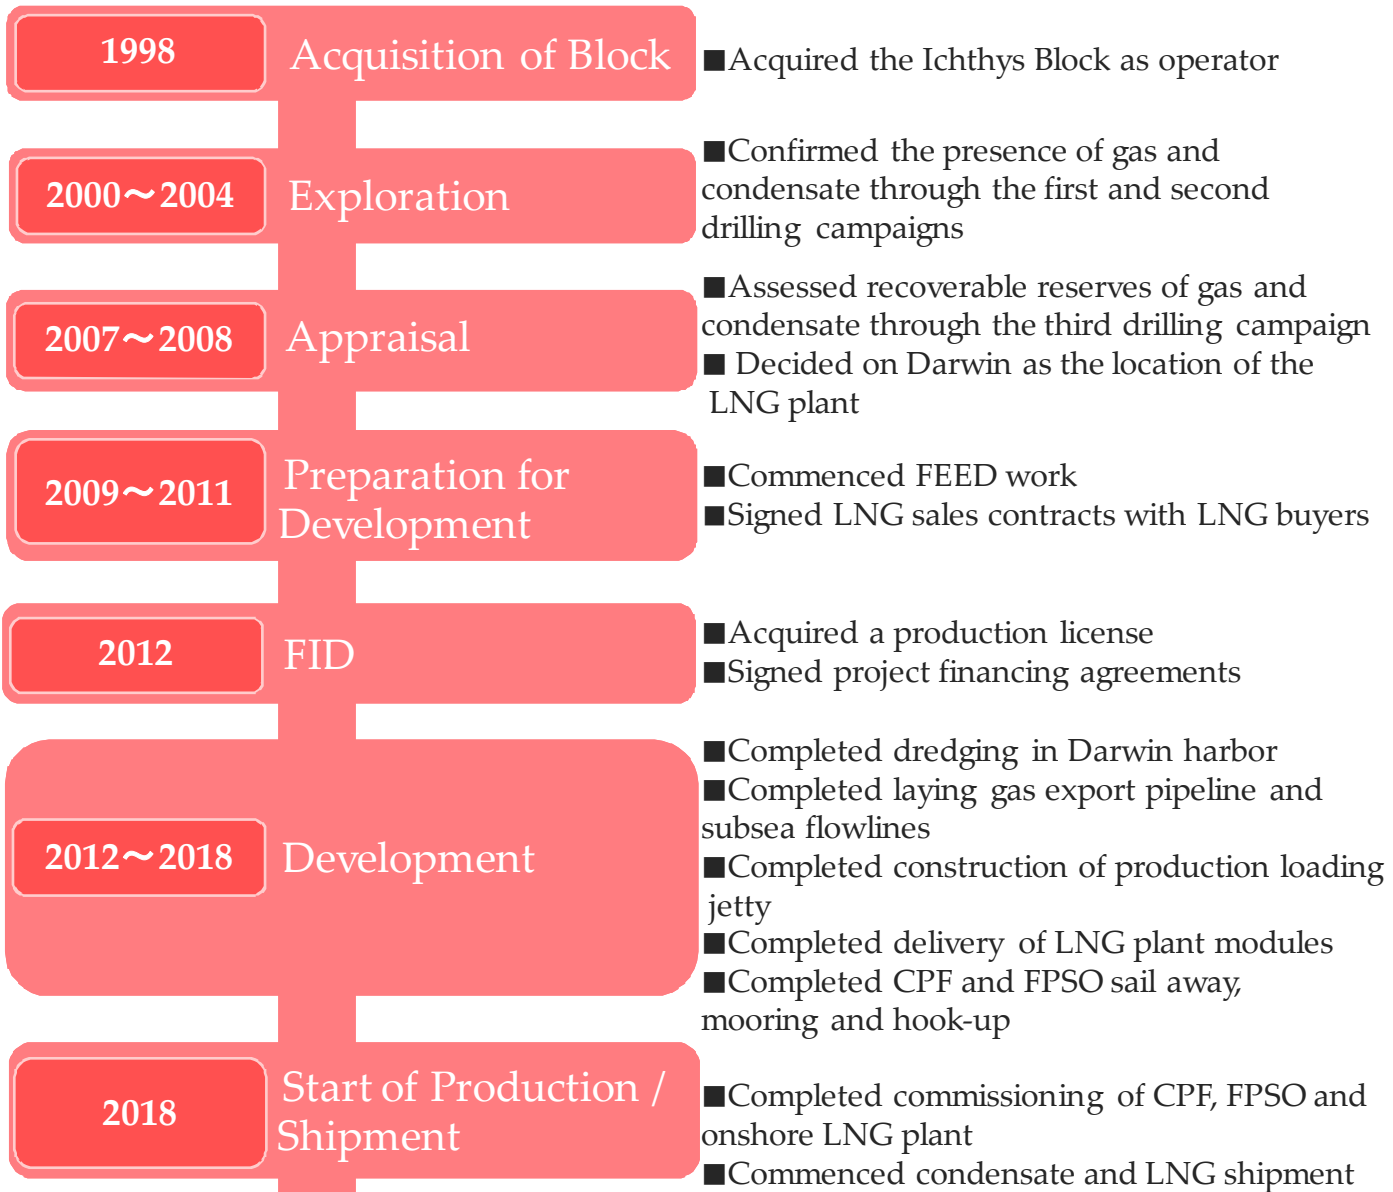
1998 Acquisition of Block
■Acquired the Ichthys Block as operator

2000～2004 Exploration
■Confirmed the presence of gas and condensate through the first and second drilling campaigns

2007～2008 Appraisal
■Assessed recoverable reserves of gas and condensate through the third drilling campaign
■ Decided on Darwin as the location of the LNG plant

2009～2011 Preparation for Development
■Commenced FEED work
■Signed LNG sales contracts with LNG buyers

2012 FID
■Acquired a production license
■Signed project financing agreements

2012～2018 Development
■Completed dredging in Darwin harbor
■Completed laying gas export pipeline and subsea flowlines
■Completed construction of production loading jetty
■Completed delivery of LNG plant modules
■Completed CPF and FPSO sail away, mooring and hook-up

2018 Start of Production / Shipment
■Completed commissioning of CPF, FPSO and onshore LNG plant
■Commenced condensate and LNG shipment